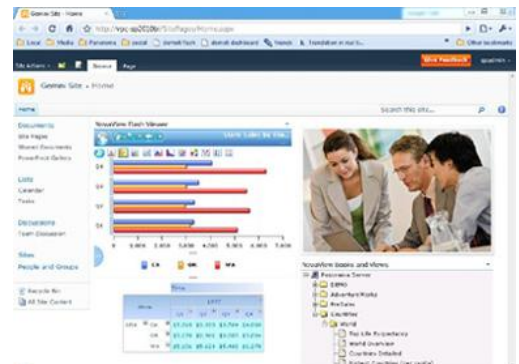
Geneos Site - Home

http://vpc-sp2010b/SitePages/Home.aspx

Local  Media  Panorama  social  demotech  dashboard  Novex  Translation  Other bookmarks

Site Actions  Browse  Page  Give Feedback

Geneos Site › Home

Home  Search this site...

Documents
Site Pages
Shared Documents
PowerPivot Gallery

Lists
Calendar
Tasks

Discussions
Team Discussion

Sites
People and Groups

Recycle Bin
All Site Content

NovaView Flash Viewer

Q4
Q3
Q2
Q1

0  1,000  2,000  3,000  4,000  5,000  6,000  7,000

CA  OR  WA

Time
1997
Q1  Q2  Q3  Q4

NovaView Books and Views
Panorama Server
DEMO
AdventureWorks
ProSales
Countries
World
Top Life Expectancy
World Overview
Countries Detailed
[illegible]